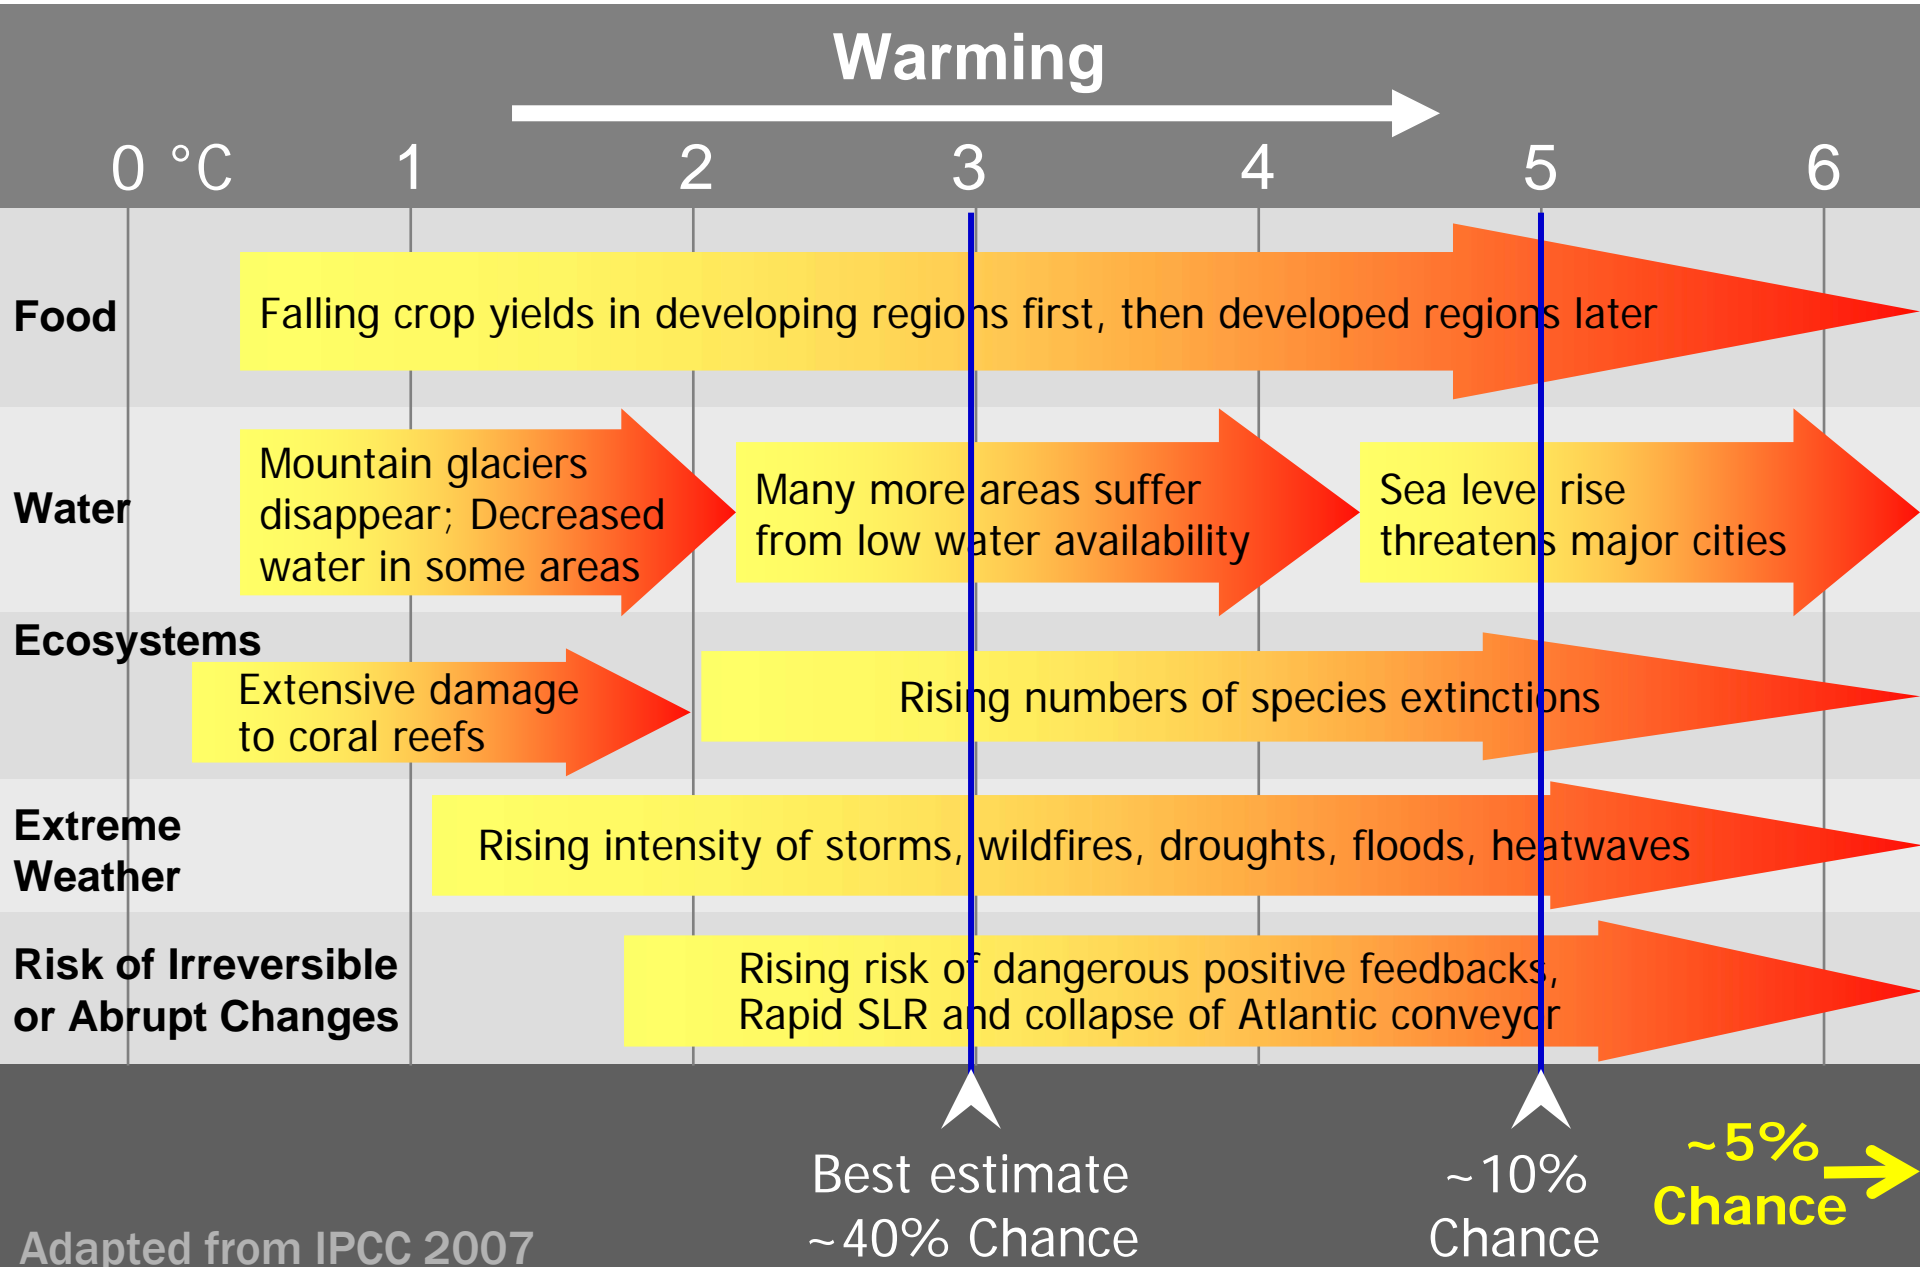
Warming

0 °C 1 2 3 4 5 6

Food

Falling crop yields in developing regions first, then developed regions later

Water

Mountain glaciers disappear; Decreased water in some areas

Many more areas suffer from low water availability

Sea level rise threatens major cities

Ecosystems

Extensive damage to coral reefs

Rising numbers of species extinctions

Extreme Weather

Rising intensity of storms, wildfires, droughts, floods, heatwaves

Risk of Irreversible or Abrupt Changes

Rising risk of dangerous positive feedbacks, Rapid SLR and collapse of Atlantic conveyor

Best estimate ~40% Chance

~10% Chance

~5% Chance

Adapted from IPCC 2007